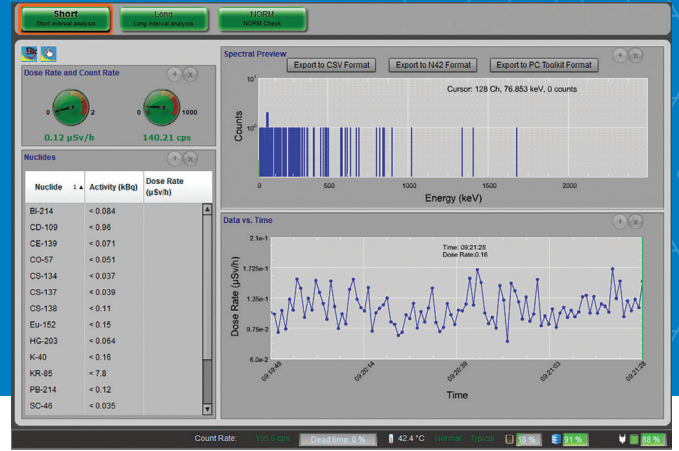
Short
Short interval analysis

Long
Long interval analysis

NORM
NORM Check

Dose Rate and Count Rate

0 2
0 1000

0.12 µSv/h
140.21 cps

Nuclides

| Nuclide | Activity (kBq) | Dose Rate (µSv/h) |
|---|---|---|
| BI-214 | < 0.084 | |
| CD-109 | < 0.96 | |
| CE-139 | < 0.071 | |
| CO-57 | < 0.051 | |
| CS-134 | < 0.037 | |
| CS-137 | < 0.039 | |
| CS-138 | < 0.11 | |
| Eu-152 | < 0.15 | |
| HG-203 | < 0.064 | |
| K-40 | < 0.16 | |
| KR-85 | < 7.8 | |
| PB-214 | < 0.12 | |
| SC-46 | < 0.035 | |

Spectral Preview

Export to CSV Format
Export to N42 Format
Export to PC Toolkit Format

Cursor: 128 Ch, 76.853 keV, 0 counts

$10^1$
$10^0$
Counts
0 500 1000 1500 2000
Energy (keV)

Data vs. Time

Time: 09:21:28
Dose Rate:0.16

2.1e-1
1.725e-1
1.35e-1
9.75e-2
6.0e-2
Dose Rate (µSv/h)
09:19:49
09:20:14
09:20:39
09:21:03
09:21:28
Time

Count Rate: 155.0 cps
Dead time: 0 %
42.4 °C
Normal
Typical
18 %
91 %
88 %